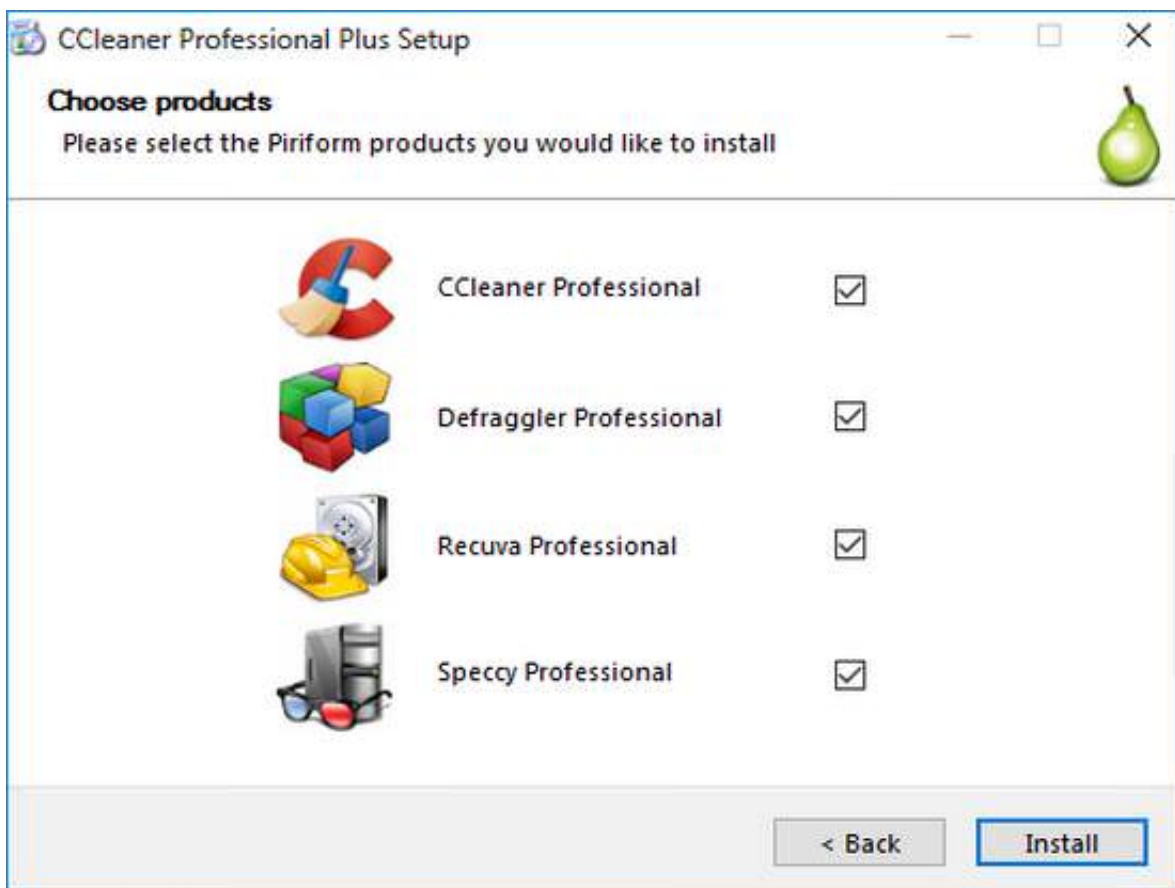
CCleaner Professional Plus Setup

Choose products

Please select the Piriform products you would like to install

CCleaner Professional

Defraggler Professional

Recuva Professional

Speccy Professional

< Back

Install